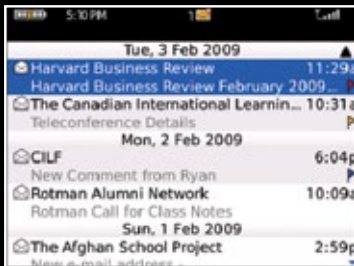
5:10 PM

Tue, 3 Feb 2009

Harvard Business Review 11:29a

Harvard Business Review February 2009...

The Canadian International Learnin... 10:31a

Teleconference Details

Mon, 2 Feb 2009

CILF 6:04p

New Comment from Ryan

Rotman Alumni Network 10:09a

Rotman Call for Class Notes

Sun, 1 Feb 2009

The Afghan School Project 2:59p

New e-mail address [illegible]